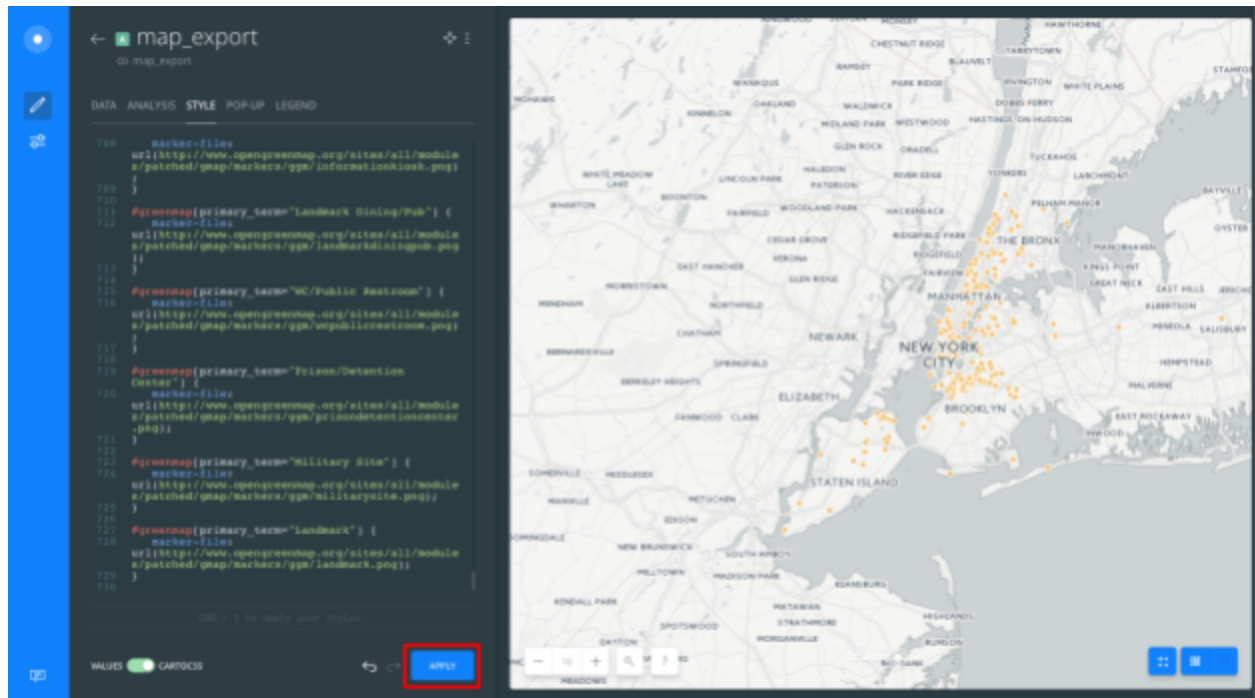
← map_export

map_export

DATA ANALYSIS STYLE POP-UP LEGEND

708 marker-file: url(http://www.opengreenmap.org/sites/all/modules/patched/gmap/markers/ggm/informationkiosk.png);
709 }
710
711 #greenmap[primary_term="Landmark Dining/Pub"] {
712 marker-file: url(http://www.opengreenmap.org/sites/all/modules/patched/gmap/markers/ggm/landmarkdiningpub.png);
713 }
714
715 #greenmap[primary_term="WC/Public Restroom"] {
716 marker-file: url(http://www.opengreenmap.org/sites/all/modules/patched/gmap/markers/ggm/wcpublicrestroom.png);
717 }
718
719 #greenmap[primary_term="Prison/Detention Center"] {
720 marker-file: url(http://www.opengreenmap.org/sites/all/modules/patched/gmap/markers/ggm/prisondetentioncenter.png);
721 }
722
723 #greenmap[primary_term="Military Site"] {
724 marker-file: url(http://www.opengreenmap.org/sites/all/modules/patched/gmap/markers/ggm/militarysite.png);
725 }
726
727 #greenmap[primary_term="Landmark"] {
728 marker-file: url(http://www.opengreenmap.org/sites/all/modules/patched/gmap/markers/ggm/landmark.png);
729 }
730

CMD + S to apply your styles

VALUES CARTOCSS

APPLY

HAWTHORNE CHESTNUT RIDGE TARRYTOWN RAMSEY BLAUVELT STAMFORD MAHWAH PARK RIDGE IRVINGTON WHITE PLAINS OAKLAND DOBBS FERRY KINNELON WALDWICK HASTINGS-ON-HUDSON MIDLAND PARK WESTWOOD GLEN ROCK ORADELL TUCKAHOE YONKERS LARCHMONT WHITE MEADOW LAKE LINCOLN PARK HALEDON RIVER EDGE PATERSON BAYVILLE BOONTON PELHAM MANOR WHARTON FAIRFIELD WOODLAND PARK HACKENSACK OYSTER BAY CEDAR GROVE RIDGEFIELD PARK THE BRONX VERONA RIDGEFIELD MANORHAVEN EAST HANOVER KINGS POINT GLEN RIDGE FAIRVIEW GREAT NECK EAST HILLS JERICHO MORRISTOWN MANHATTAN ALBERTSON MENDHAM NORTHFIELD MINEOLA SALISBURY CHATHAM NEWARK NEW YORK CITY BERNARDSVILLE SPRINGFIELD HEMPSTEAD BERKELEY HEIGHTS MALVERNE ELIZABETH BROOKLYN EAST ROCKAWAY FANWOOD CLARK INWOOD SOMERVILLE MIDDLESEX STATEN ISLAND MANVILLE METUCHEN EDISON SOMINGDALE NEW BRUNSWICK SOUTH AMBOY MILLTOWN MADISON PARK KEANSBURG KENDALL PARK MATAWAN SPOTSWOOD STRATHMORE HIGHLANDS MORGANVILLE DAYTON RUMSON MEADOWS RED BANK

− 10 +